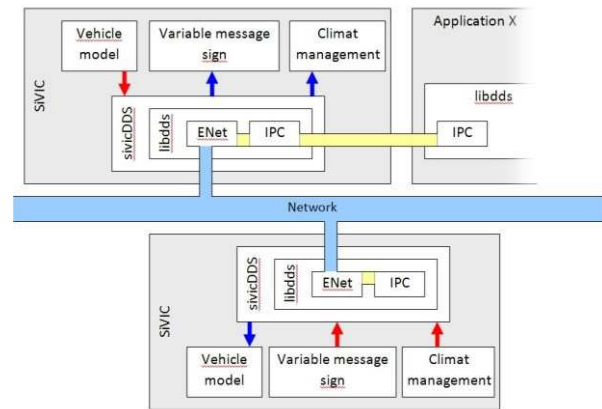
Vehicle model

Variable message sign

Climat management

Application X

SiVIC

sivicDDS

libdds

ENet

IPC

libdds

IPC

Network

SiVIC

sivicDDS

libdds

ENet

IPC

Vehicle model

Variable message sign

Climat management